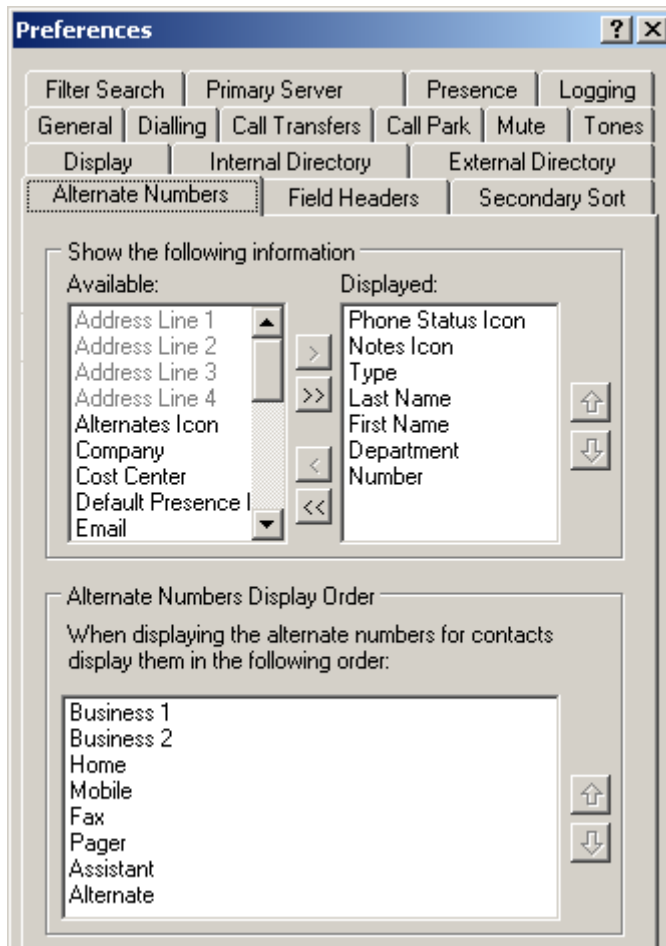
Preferences ? X

Filter Search | Primary Server | Presence | Logging
General | Dialling | Call Transfers | Call Park | Mute | Tones
Display | Internal Directory | External Directory
Alternate Numbers | Field Headers | Secondary Sort

Show the following information

Available:
Address Line 1
Address Line 2
Address Line 3
Address Line 4
Alternates Icon
Company
Cost Center
Default Presence I
Email

>
>>
<
<<

Displayed:
Phone Status Icon
Notes Icon
Type
Last Name
First Name
Department
Number

Alternate Numbers Display Order

When displaying the alternate numbers for contacts display them in the following order:

Business 1
Business 2
Home
Mobile
Fax
Pager
Assistant
Alternate